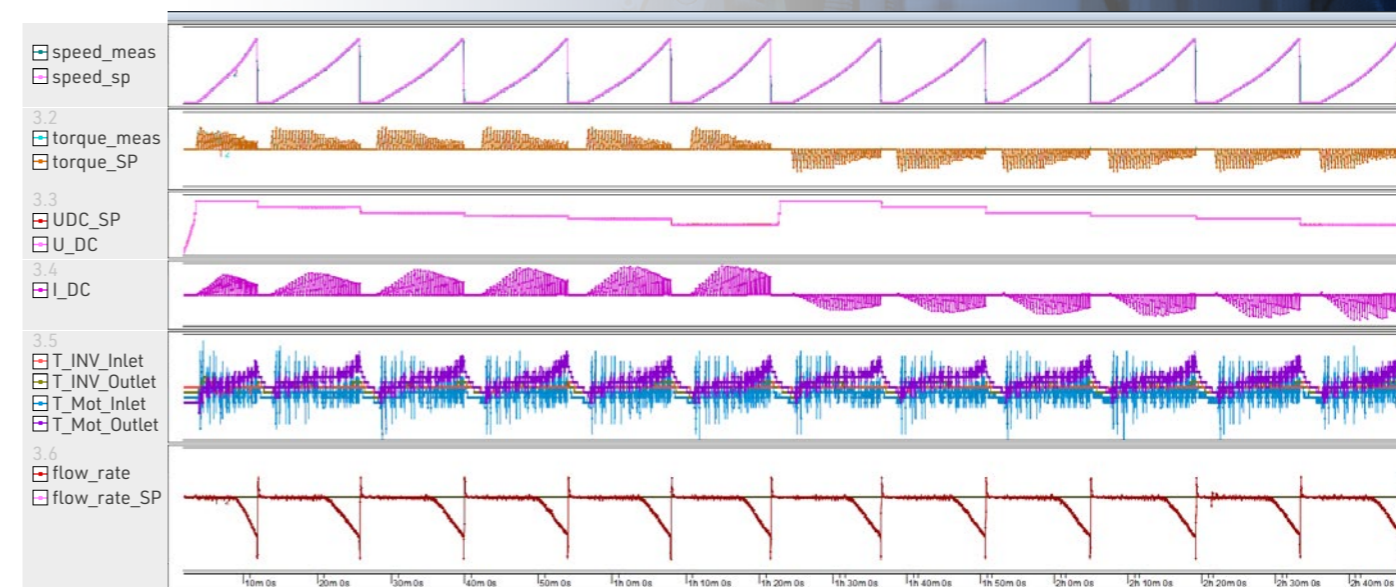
speed_meas
speed_sp

3.2
torque_meas
torque_SP

3.3
UDC_SP
U_DC

3.4
I_DC

3.5
T_INV_Inlet
T_INV_Outlet
T_Mot_Inlet
T_Mot_Outlet

3.6
flow_rate
flow_rate_SP

10m 0s 20m 0s 30m 0s 40m 0s 50m 0s 1h 0m 0s 1h 10m 0s 1h 20m 0s 1h 30m 0s 1h 40m 0s 1h 50m 0s 2h 0m 0s 2h 10m 0s 2h 20m 0s 2h 30m 0s 2h 40m 0s